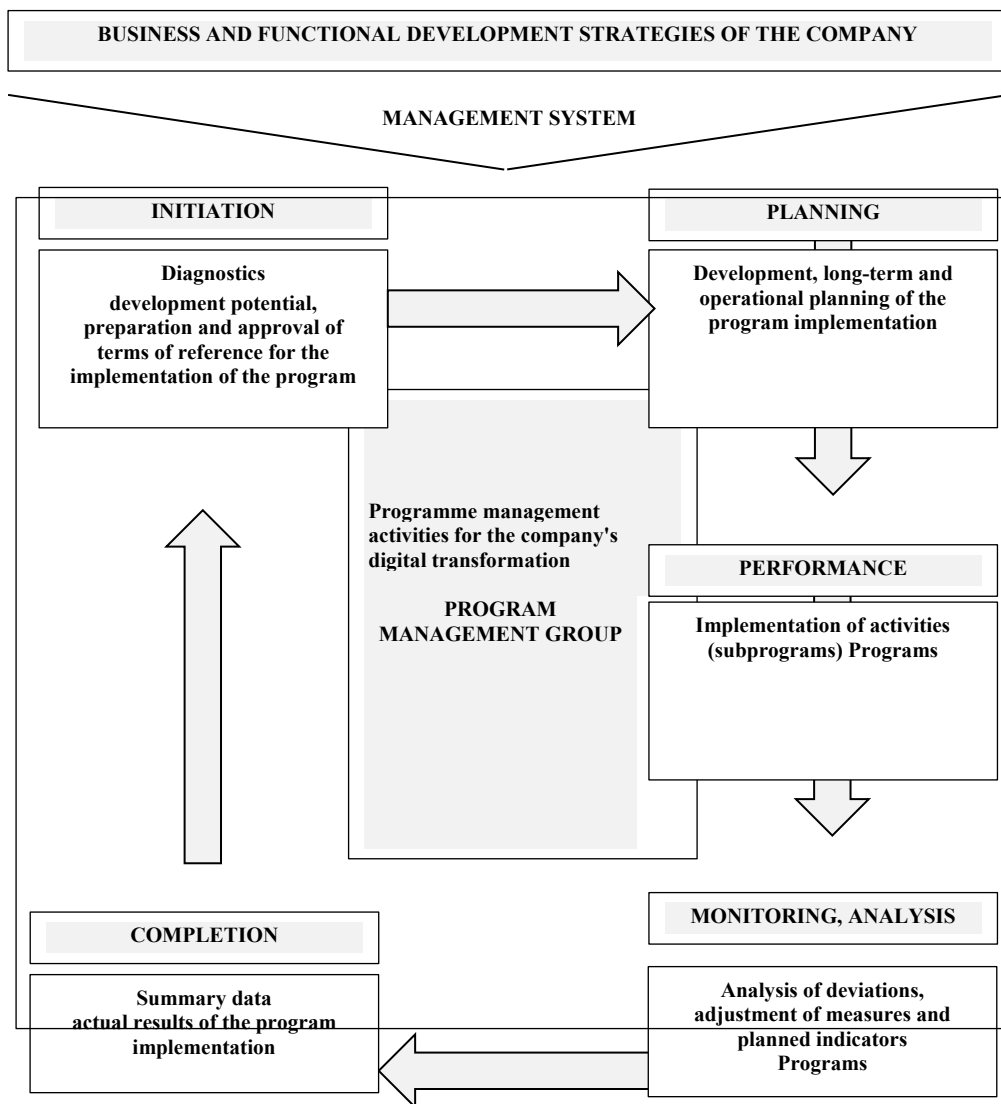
BUSINESS AND FUNCTIONAL DEVELOPMENT STRATEGIES OF THE COMPANY

MANAGEMENT SYSTEM

INITIATION

Diagnostics
development potential, preparation and approval of terms of reference for the implementation of the program

PLANNING

Development, long-term and operational planning of the program implementation

Programme management activities for the company's digital transformation

PROGRAM MANAGEMENT GROUP

PERFORMANCE

Implementation of activities (subprograms) Programs

MONITORING, ANALYSIS

Analysis of deviations, adjustment of measures and planned indicators Programs

COMPLETION

Summary data
actual results of the program implementation